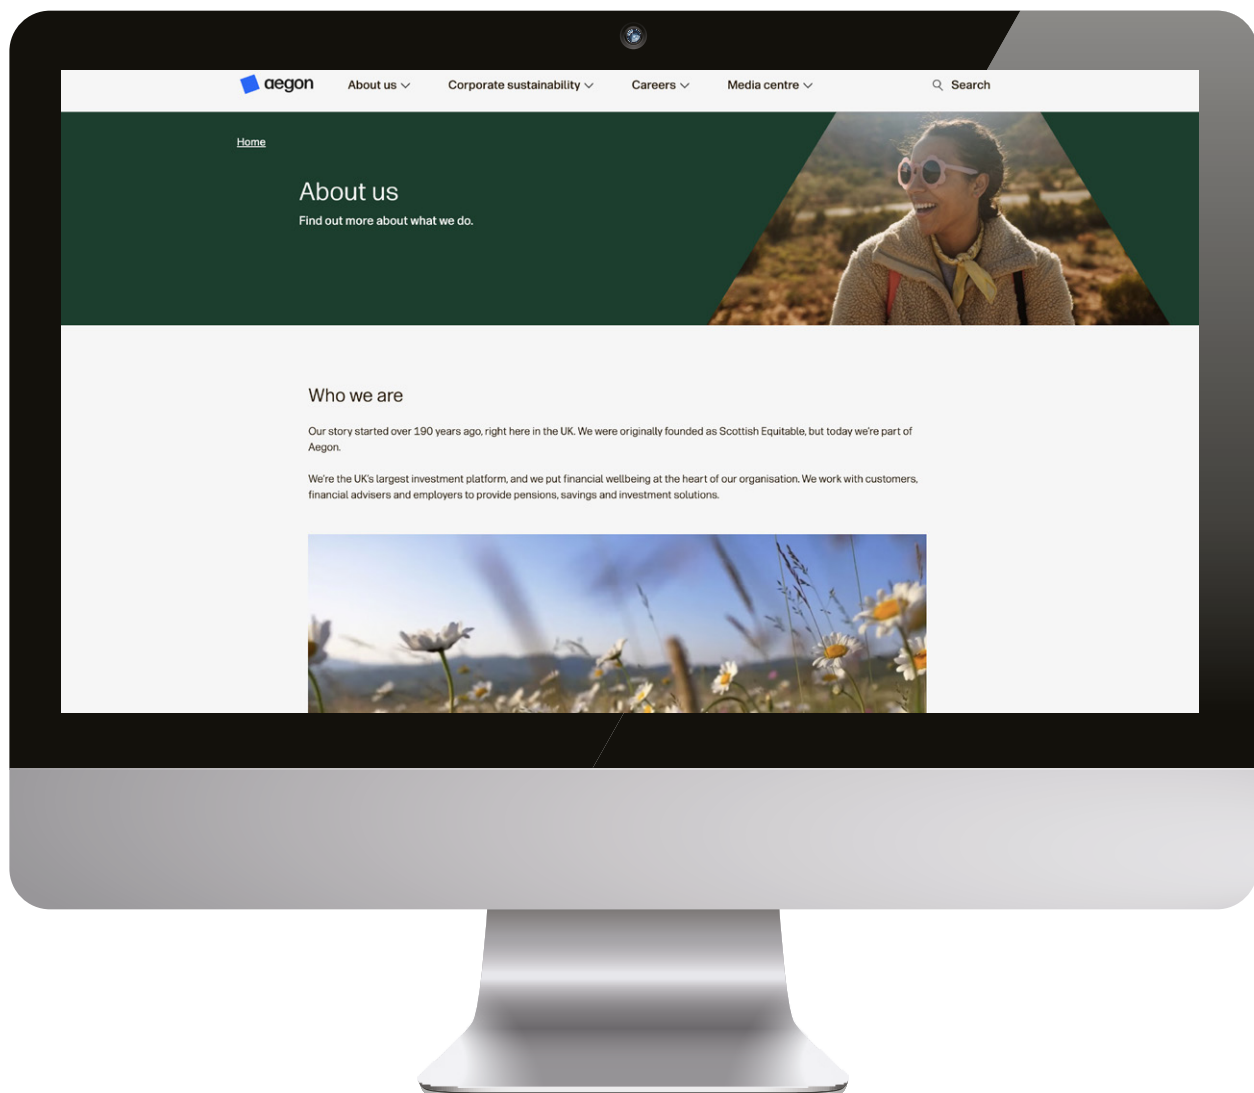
aegon About us Corporate sustainability Careers Media centre Search

Home

About us

Find out more about what we do.

Who we are

Our story started over 190 years ago, right here in the UK. We were originally founded as Scottish Equitable, but today we're part of Aegon.

We're the UK's largest investment platform, and we put financial wellbeing at the heart of our organisation. We work with customers, financial advisers and employers to provide pensions, savings and investment solutions.